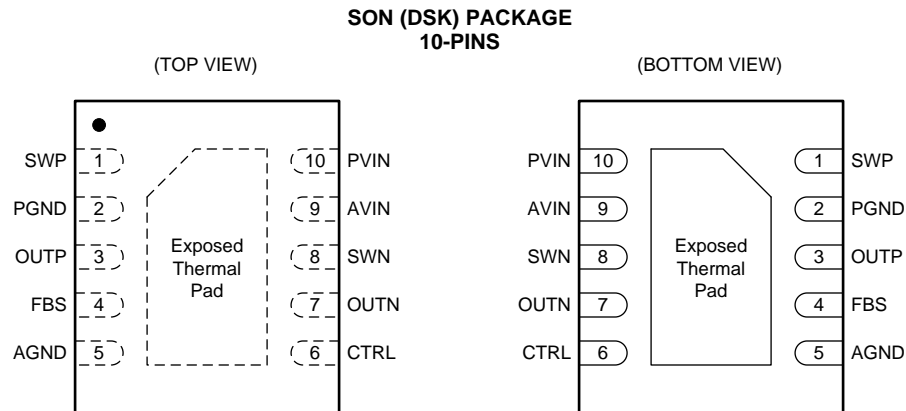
SON (DSK) PACKAGE
10-PINS

(TOP VIEW)

SWP 1
PGND 2
OUTP 3
FBS 4
AGND 5

Exposed Thermal Pad

10 PVIN
9 AVIN
8 SWN
7 OUTN
6 CTRL

(BOTTOM VIEW)

PVIN 10
AVIN 9
SWN 8
OUTN 7
CTRL 6

Exposed Thermal Pad

1 SWP
2 PGND
3 OUTP
4 FBS
5 AGND